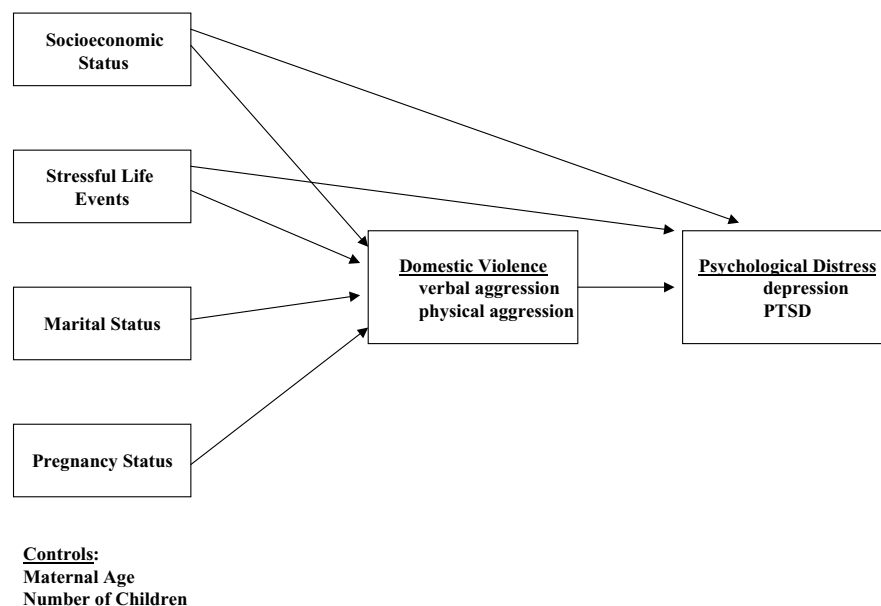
Socioeconomic Status

Stressful Life Events

Marital Status

Pregnancy Status

Domestic Violence
verbal aggression
physical aggression

Psychological Distress
depression
PTSD

Controls:
Maternal Age
Number of Children